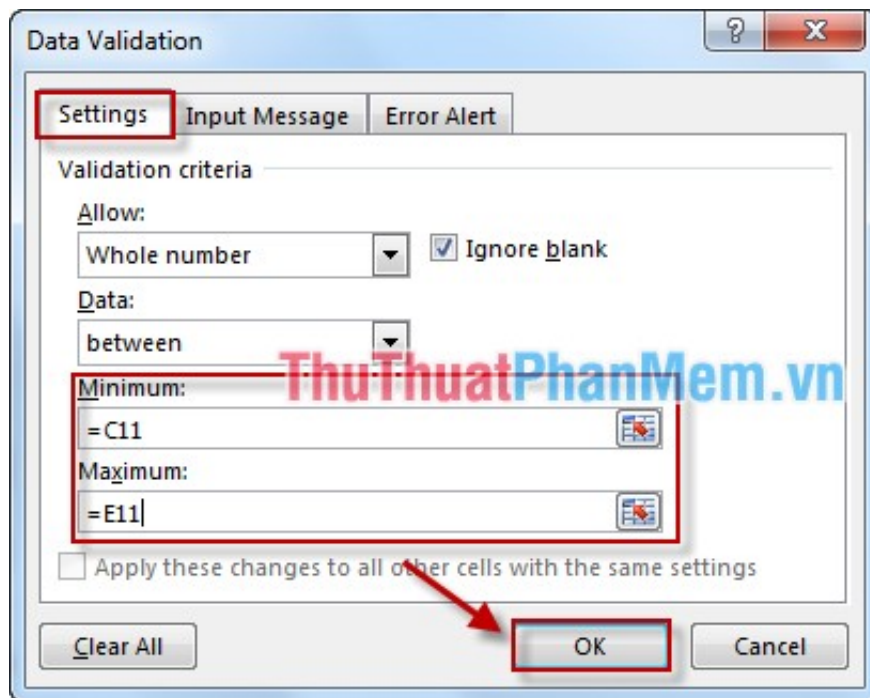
Data Validation

?

X

Settings

Input Message

Error Alert

Validation criteria

Allow:

Whole number

Ignore blank

Data:

between

ThuThuatPhanMem.vn

Minimum:

=C11

Maximum:

=E11

Apply these changes to all other cells with the same settings

Clear All

OK

Cancel